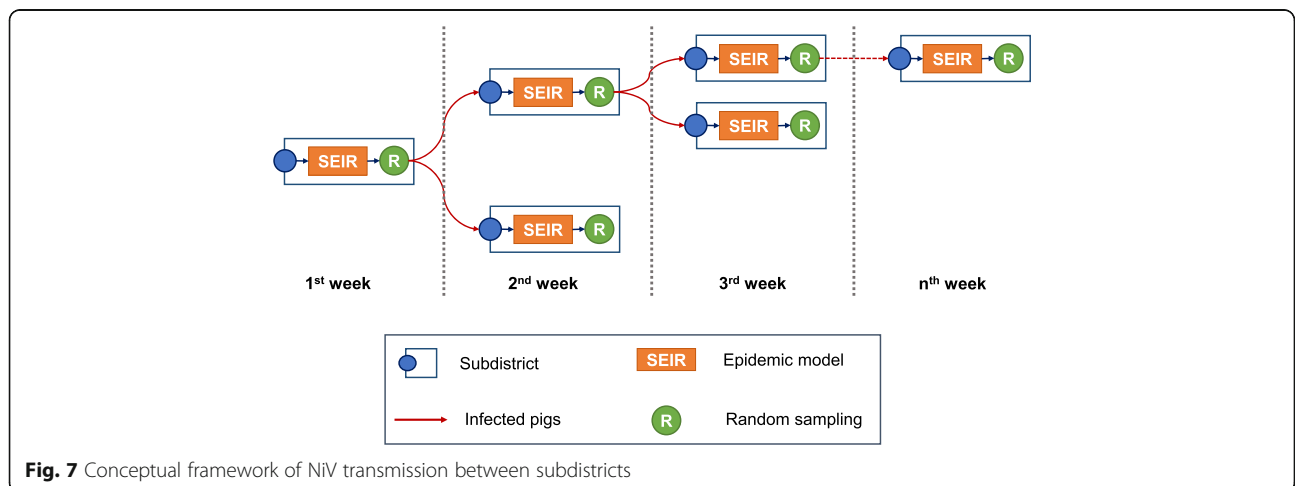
SEIR R

SEIR R

SEIR R

SEIR R

SEIR R

SEIR R

1$^{st}$ week

2$^{nd}$ week

3$^{rd}$ week

n$^{th}$ week

Subdistrict

SEIR Epidemic model

Infected pigs

R Random sampling

**Fig. 7** Conceptual framework of NiV transmission between subdistricts